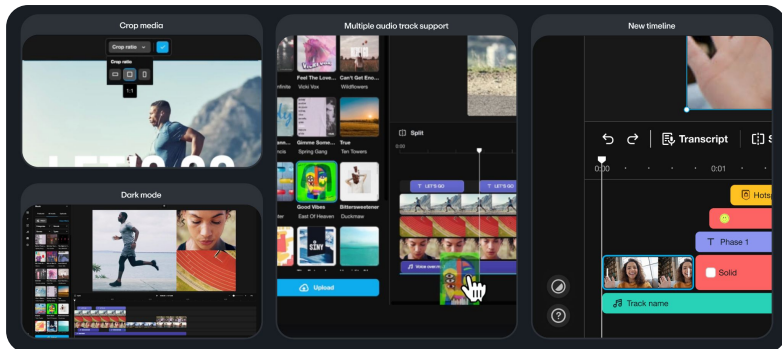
Crop media

Crop ratio

Crop ratio

1:1

LET'S GO

Dark mode

Multiple audio track support

Feel The Love... Vicki Vox

Can't Get Eno... Wildflowers

Gimme Some... Spring Gang

True Ten Towers

Good Vibes East Of Heaven

Bittersweetener Duckmaw

Upload

Split

0:00

LET'S GO

LET'S GO

New timeline

Transcript

0:00

0:01

Hots

Phase 1

Solid

Track name